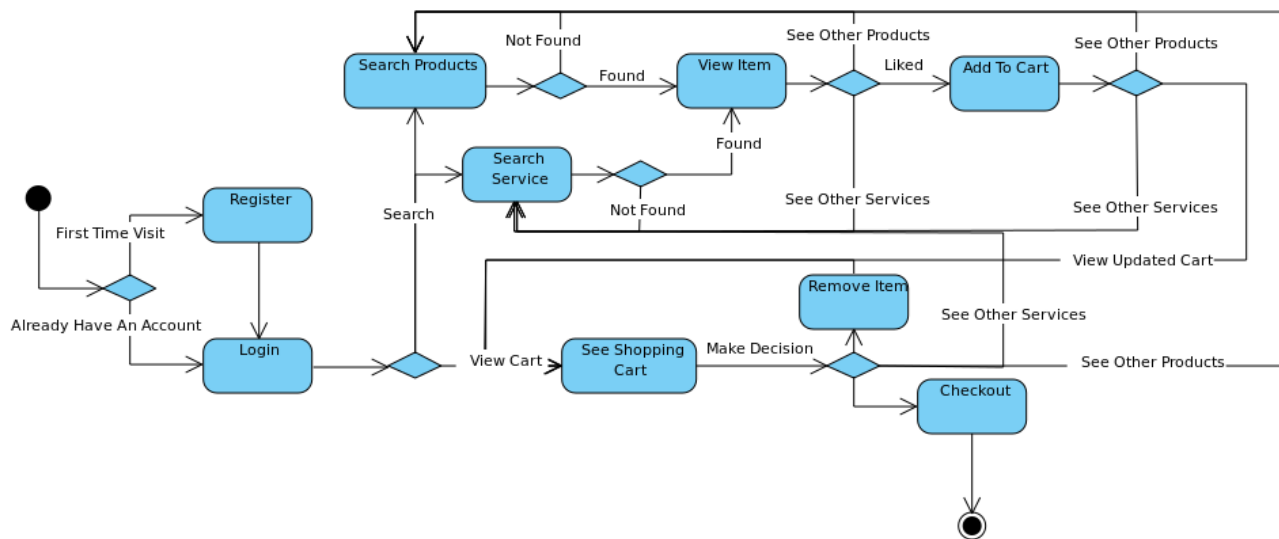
Not Found

See Other Products

See Other Products

Search Products

Found

View Item

Liked

Add To Cart

Found

Search Service

Not Found

See Other Services

See Other Services

Register

First Time Visit

Search

View Updated Cart

Remove Item

Already Have An Account

See Other Services

Login

View Cart

See Shopping Cart

Make Decision

See Other Products

Checkout